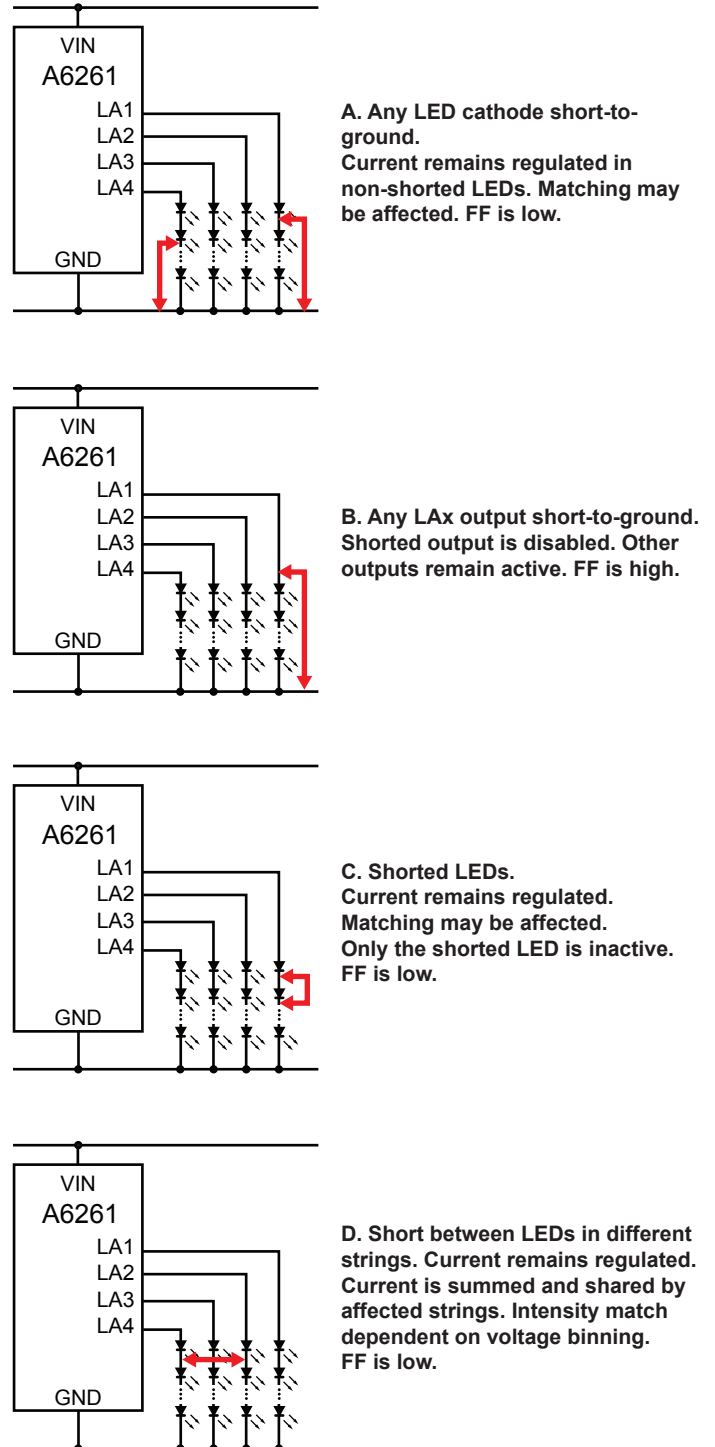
VIN
A6261
LA1
LA2
LA3
LA4
GND

A. Any LED cathode short-to-ground.
Current remains regulated in non-shorted LEDs. Matching may be affected. FF is low.

VIN
A6261
LA1
LA2
LA3
LA4
GND

B. Any LAx output short-to-ground.
Shorted output is disabled. Other outputs remain active. FF is high.

VIN
A6261
LA1
LA2
LA3
LA4
GND

C. Shorted LEDs.
Current remains regulated.
Matching may be affected.
Only the shorted LED is inactive.
FF is low.

VIN
A6261
LA1
LA2
LA3
LA4
GND

D. Short between LEDs in different strings. Current remains regulated. Current is summed and shared by affected strings. Intensity match dependent on voltage binning.
FF is low.